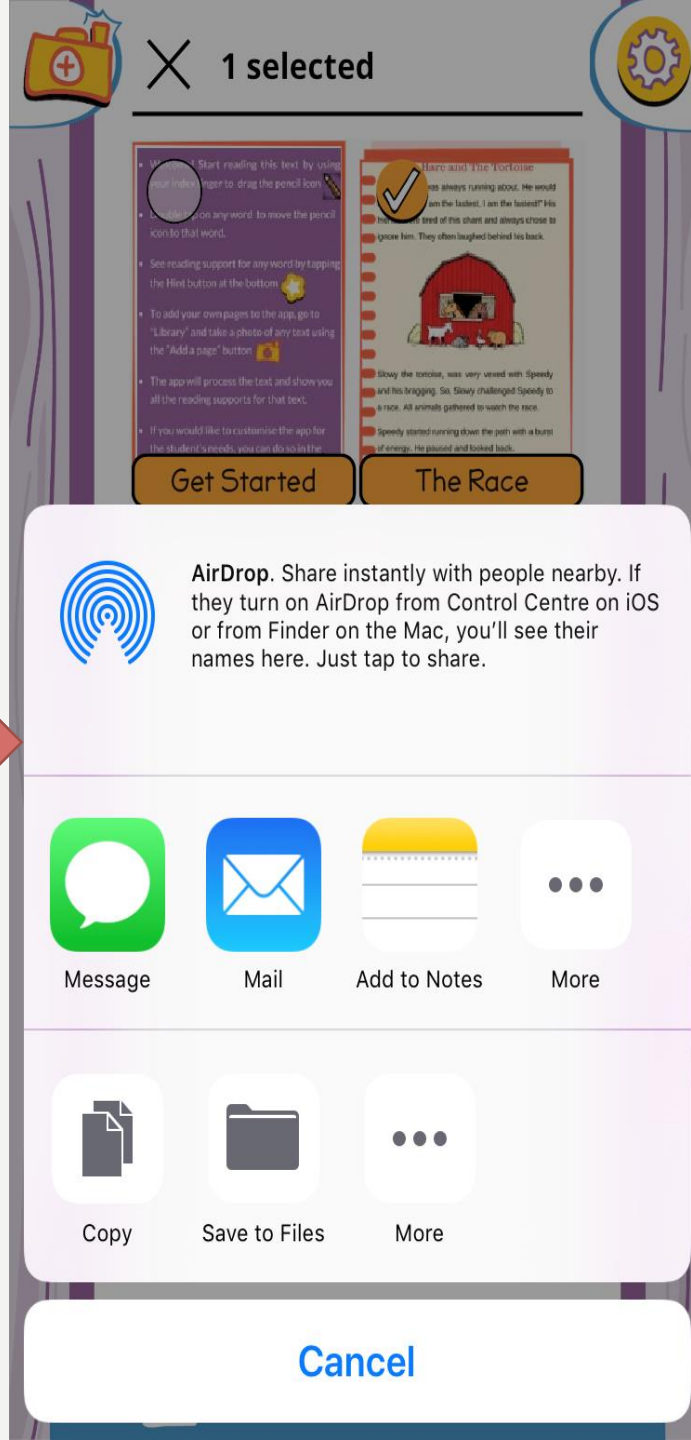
1 selected

• W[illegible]! Start reading this text by using your index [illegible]nger to drag the pencil icon

• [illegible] on any word to move the pencil icon to that word.

• See reading support for any word by tapping the Hint button at the bottom

• To add your own pages to the app, go to 'Library' and take a photo of any text using the "Add a page" button

• The app will process the text and show you all the reading supports for that text.

• If you would like to customise the app for the student's needs, you can do so in the

Hare and The Tortoise

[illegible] was always running about. He would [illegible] am the fastest, I am the fastest!" His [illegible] tired of this chant and always chose to ignore him. They often laughed behind his back.

Slowy the tortoise, was very vexed with Speedy and his bragging. So, Slowy challenged Speedy to a race. All animals gathered to watch the race.

Speedy started running down the path with a burst of energy. He paused and looked back.

Get Started

The Race

AirDrop. Share instantly with people nearby. If they turn on AirDrop from Control Centre on iOS or from Finder on the Mac, you'll see their names here. Just tap to share.

Message

Mail

Add to Notes

More

Copy

Save to Files

More

Cancel